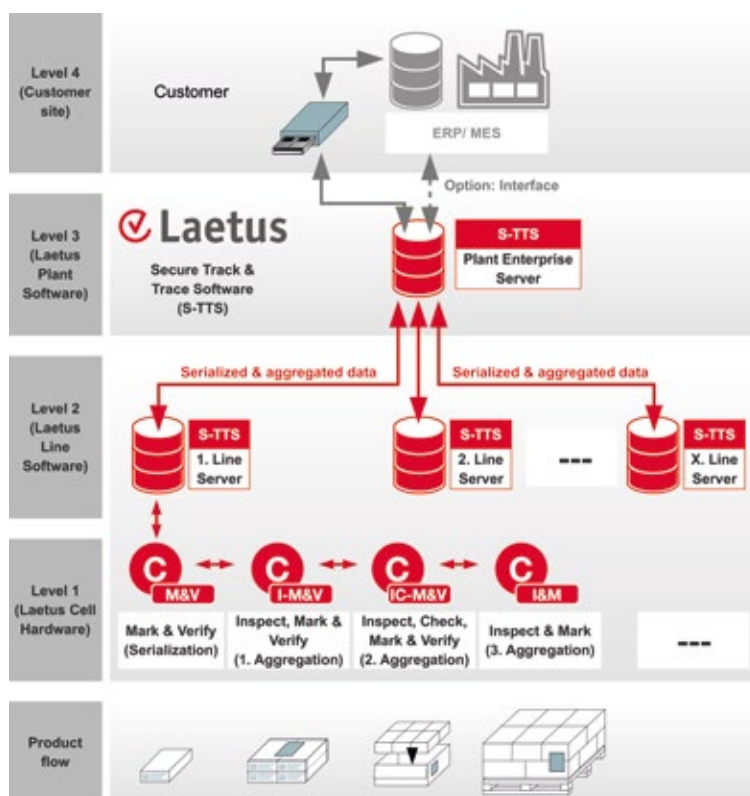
Level 4 (Customer site)

Customer

ERP/ MES

Option: Interface

Level 3 (Laetus Plant Software)

Laetus

Secure Track & Trace Software (S-TTS)

S-TTS
Plant Enterprise Server

Serialized & aggregated data

Serialized & aggregated data

Level 2 (Laetus Line Software)

S-TTS
1. Line Server

S-TTS
2. Line Server

---

S-TTS
X. Line Server

Level 1 (Laetus Cell Hardware)

M&V
Mark & Verify (Serialization)

I-M&V
Inspect, Mark & Verify (1. Aggregation)

IC-M&V
Inspect, Check, Mark & Verify (2. Aggregation)

I&M
Inspect & Mark (3. Aggregation)

---

Product flow